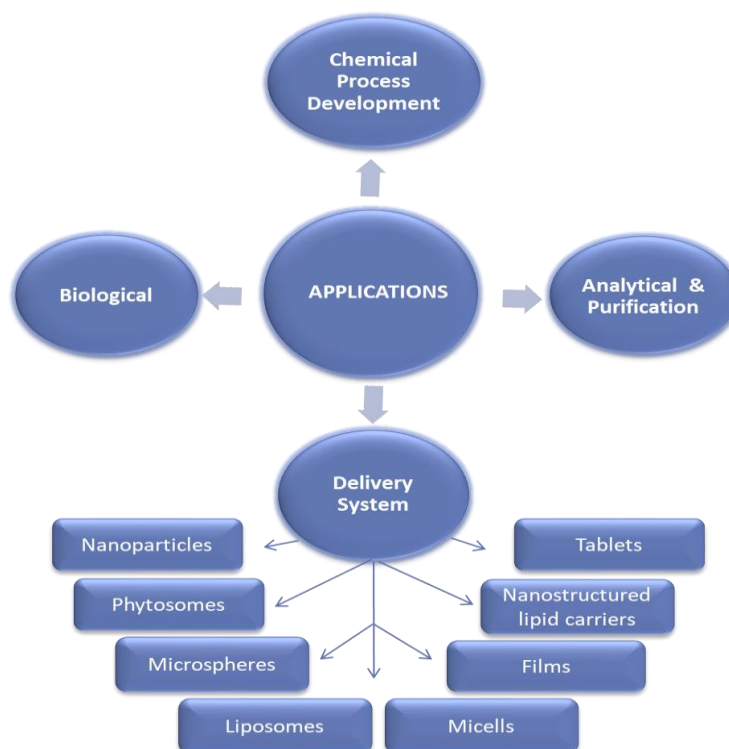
Chemical Process Development

Biological

APPLICATIONS

Analytical & Purification

Delivery System

Nanoparticles

Tablets

Phytosomes

Nanostructured lipid carriers

Microspheres

Films

Liposomes

Micells